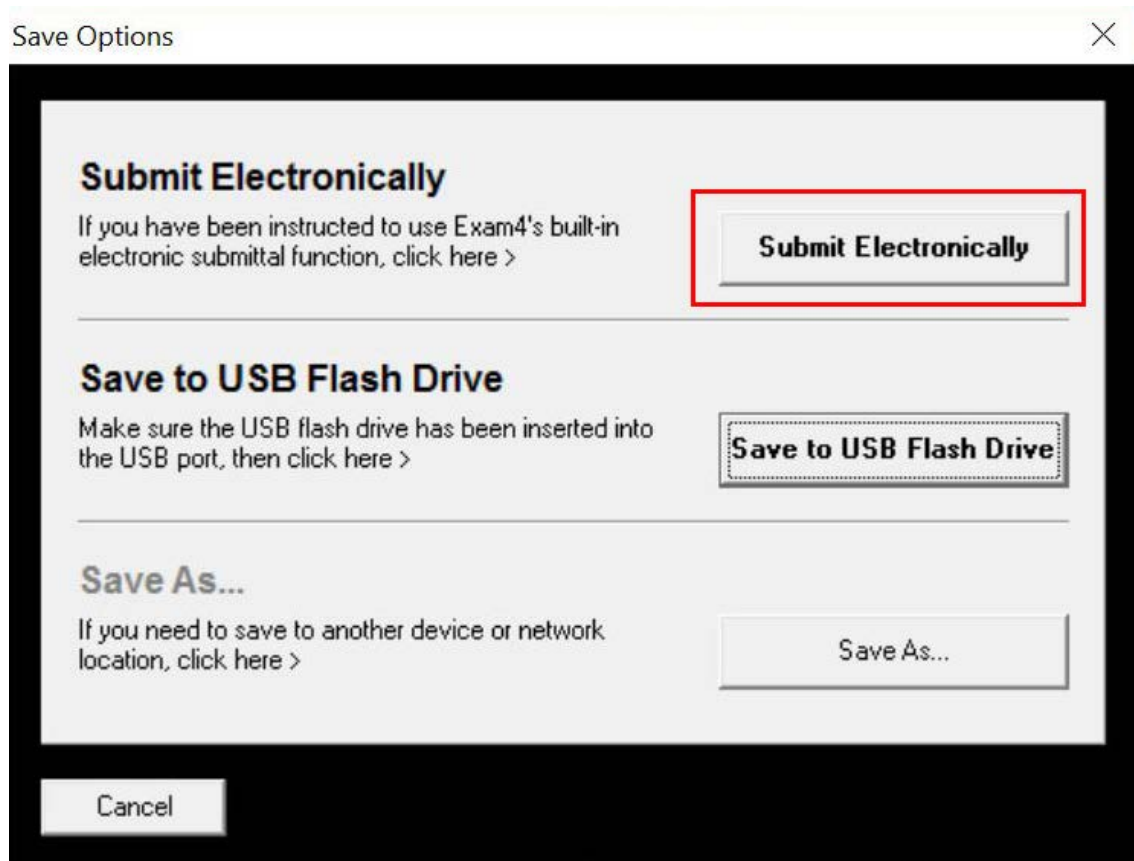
Save Options

×

Submit Electronically

If you have been instructed to use Exam4's built-in electronic submittal function, click here >

Submit Electronically

Save to USB Flash Drive

Make sure the USB flash drive has been inserted into the USB port, then click here >

Save to USB Flash Drive

Save As...

If you need to save to another device or network location, click here >

Save As...

Cancel